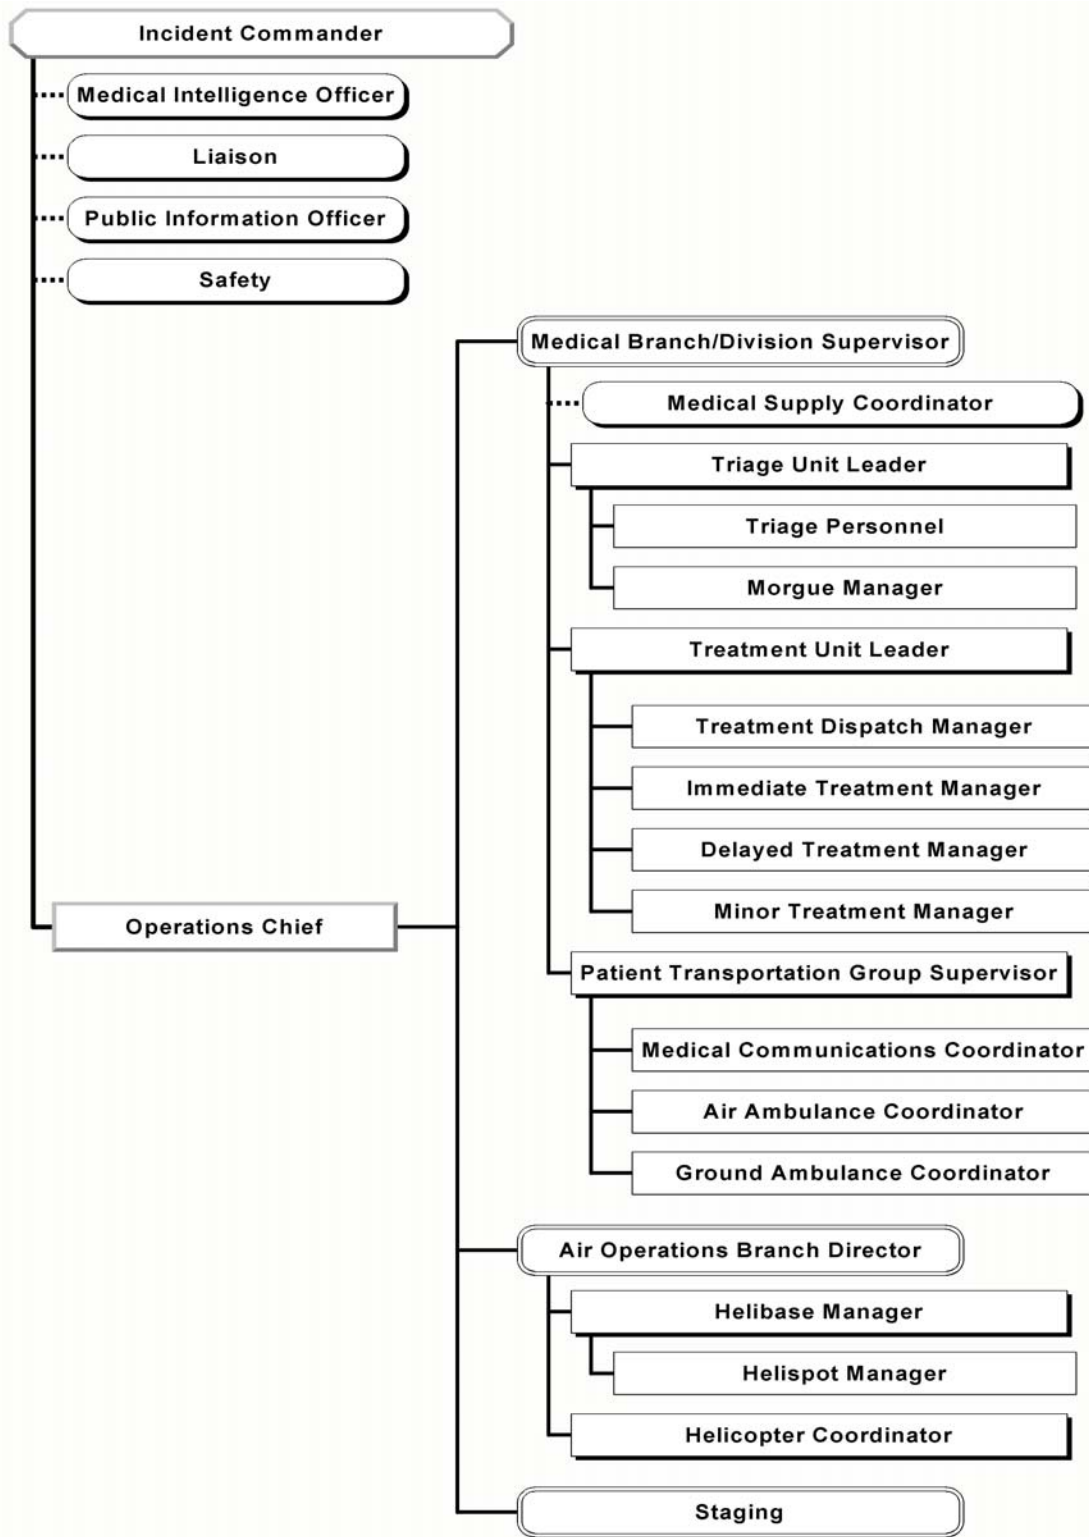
Incident Commander

Medical Intelligence Officer

Liaison

Public Information Officer

Safety

Medical Branch/Division Supervisor

Medical Supply Coordinator

Triage Unit Leader

Triage Personnel

Morgue Manager

Treatment Unit Leader

Treatment Dispatch Manager

Immediate Treatment Manager

Delayed Treatment Manager

Minor Treatment Manager

Operations Chief

Patient Transportation Group Supervisor

Medical Communications Coordinator

Air Ambulance Coordinator

Ground Ambulance Coordinator

Air Operations Branch Director

Helibase Manager

Helispot Manager

Helicopter Coordinator

Staging